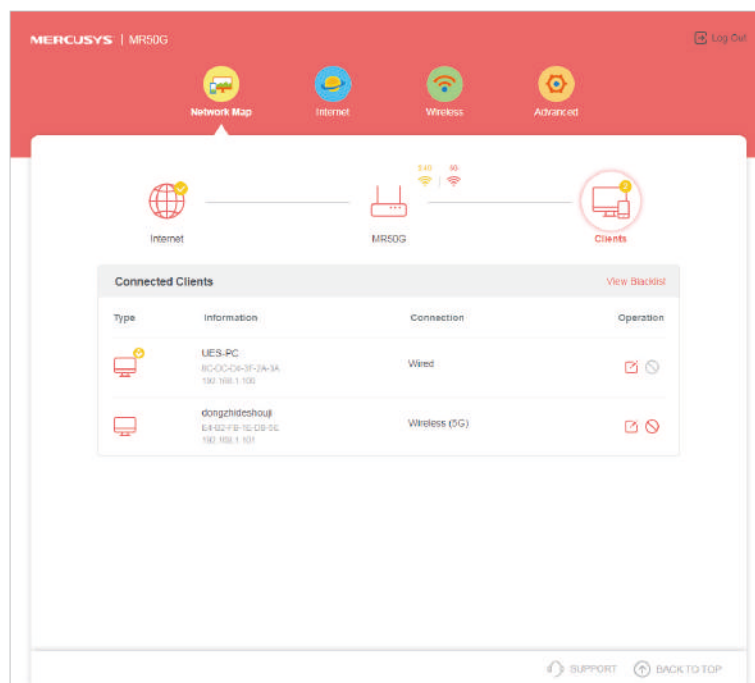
MERCUSYS | MR50G

Log Out

Network Map Internet Wireless Advanced

2.4G | 5G

Internet MR50G Clients

Connected Clients View Blacklist

| Type | Information | Connection | Operation |
|---|---|---|---|
| | UES-PC 8C-DC-D4-3F-2A-3A 192.168.1.100 | Wired | |
| | dongzhideshouji E4-B2-FB-1E-D8-5E 192.168.1.101 | Wireless (5G) | |

SUPPORT BACK TO TOP